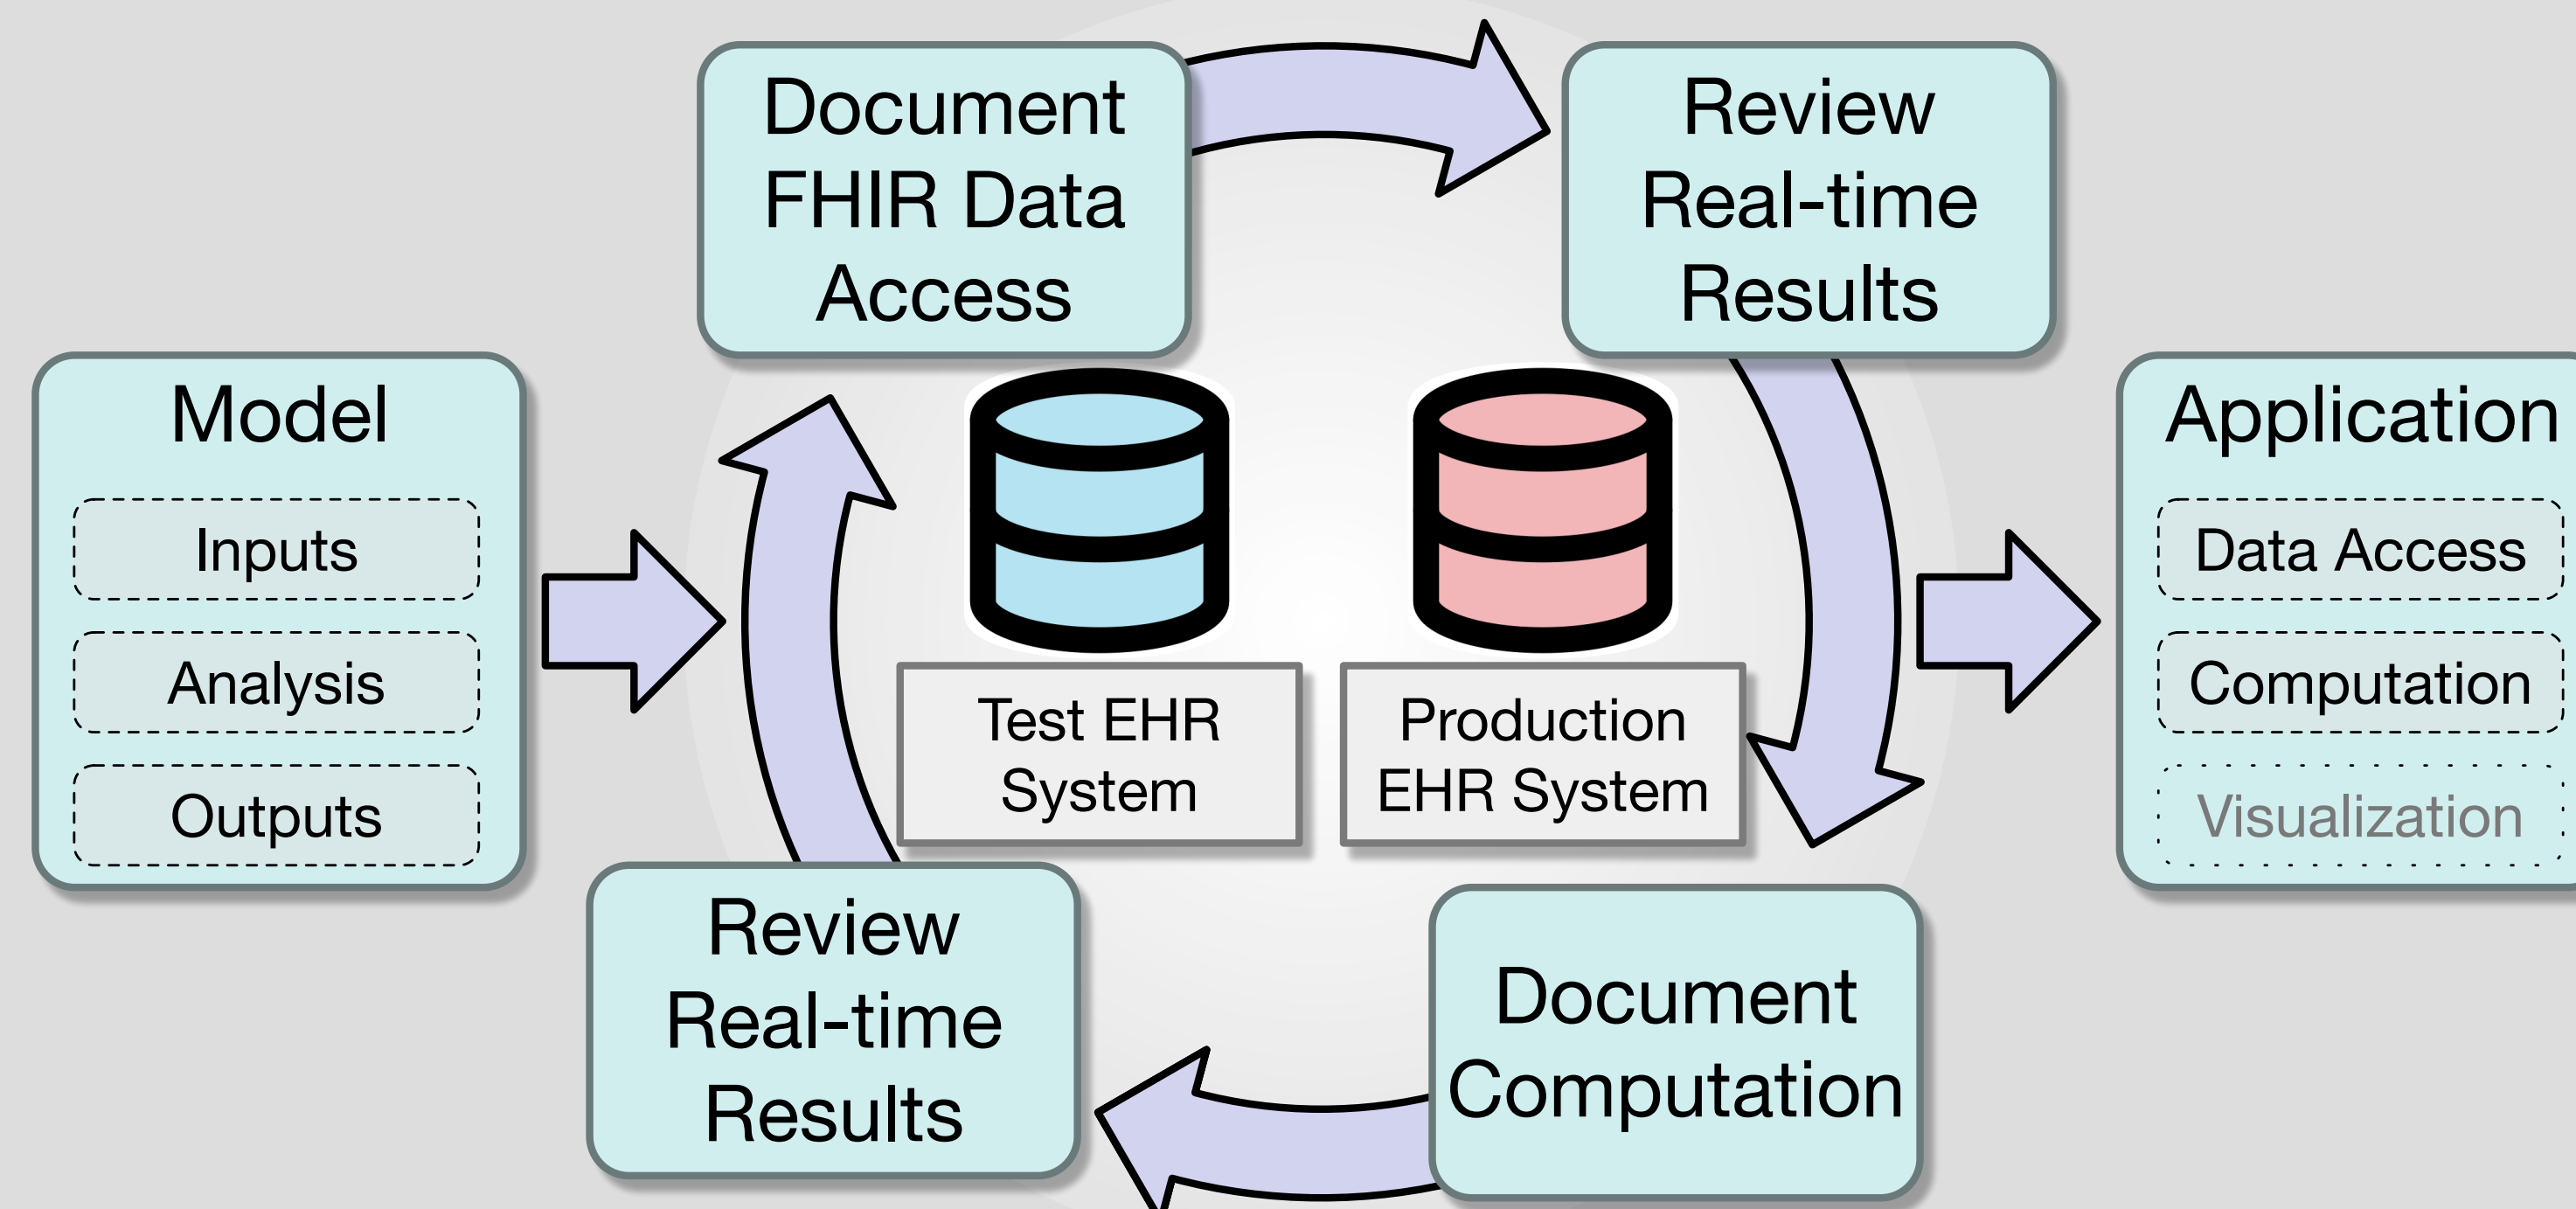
Model

Inputs

Analysis

Outputs

Document FHIR Data Access

Review Real-time Results

Application

Data Access

Computation

Visualization

Test EHR System

Production EHR System

Review Real-time Results

Document Computation